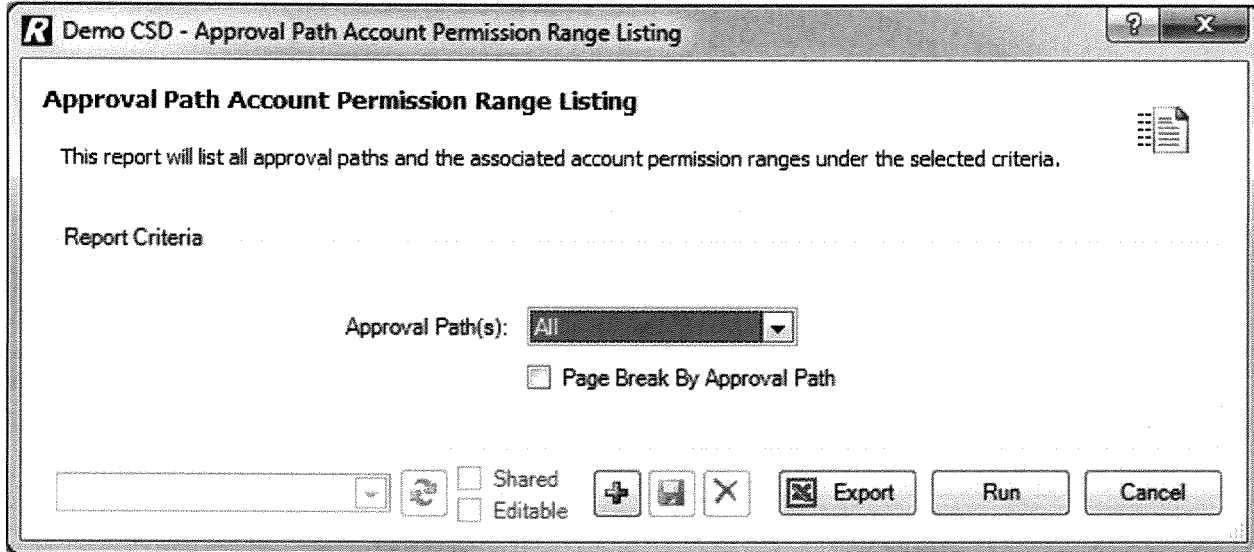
Demo CSD - Approval Path Account Permission Range Listing

Approval Path Account Permission Range Listing

This report will list all approval paths and the associated account permission ranges under the selected criteria.

Report Criteria

Approval Path(s): All

Page Break By Approval Path

Shared
Editable

Export Run Cancel